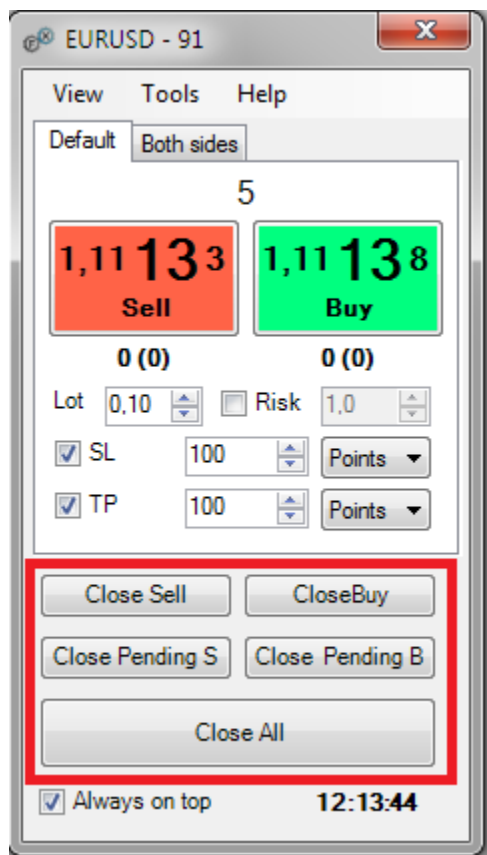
EURUSD - 91

View Tools Help

Default Both sides

5

1,11 13 3
Sell

1,11 13 8
Buy

0 (0)

0 (0)

Lot 0,10

Risk 1,0

SL 100 Points

TP 100 Points

Close Sell

CloseBuy

Close Pending S

Close Pending B

Close All

Always on top

12:13:44